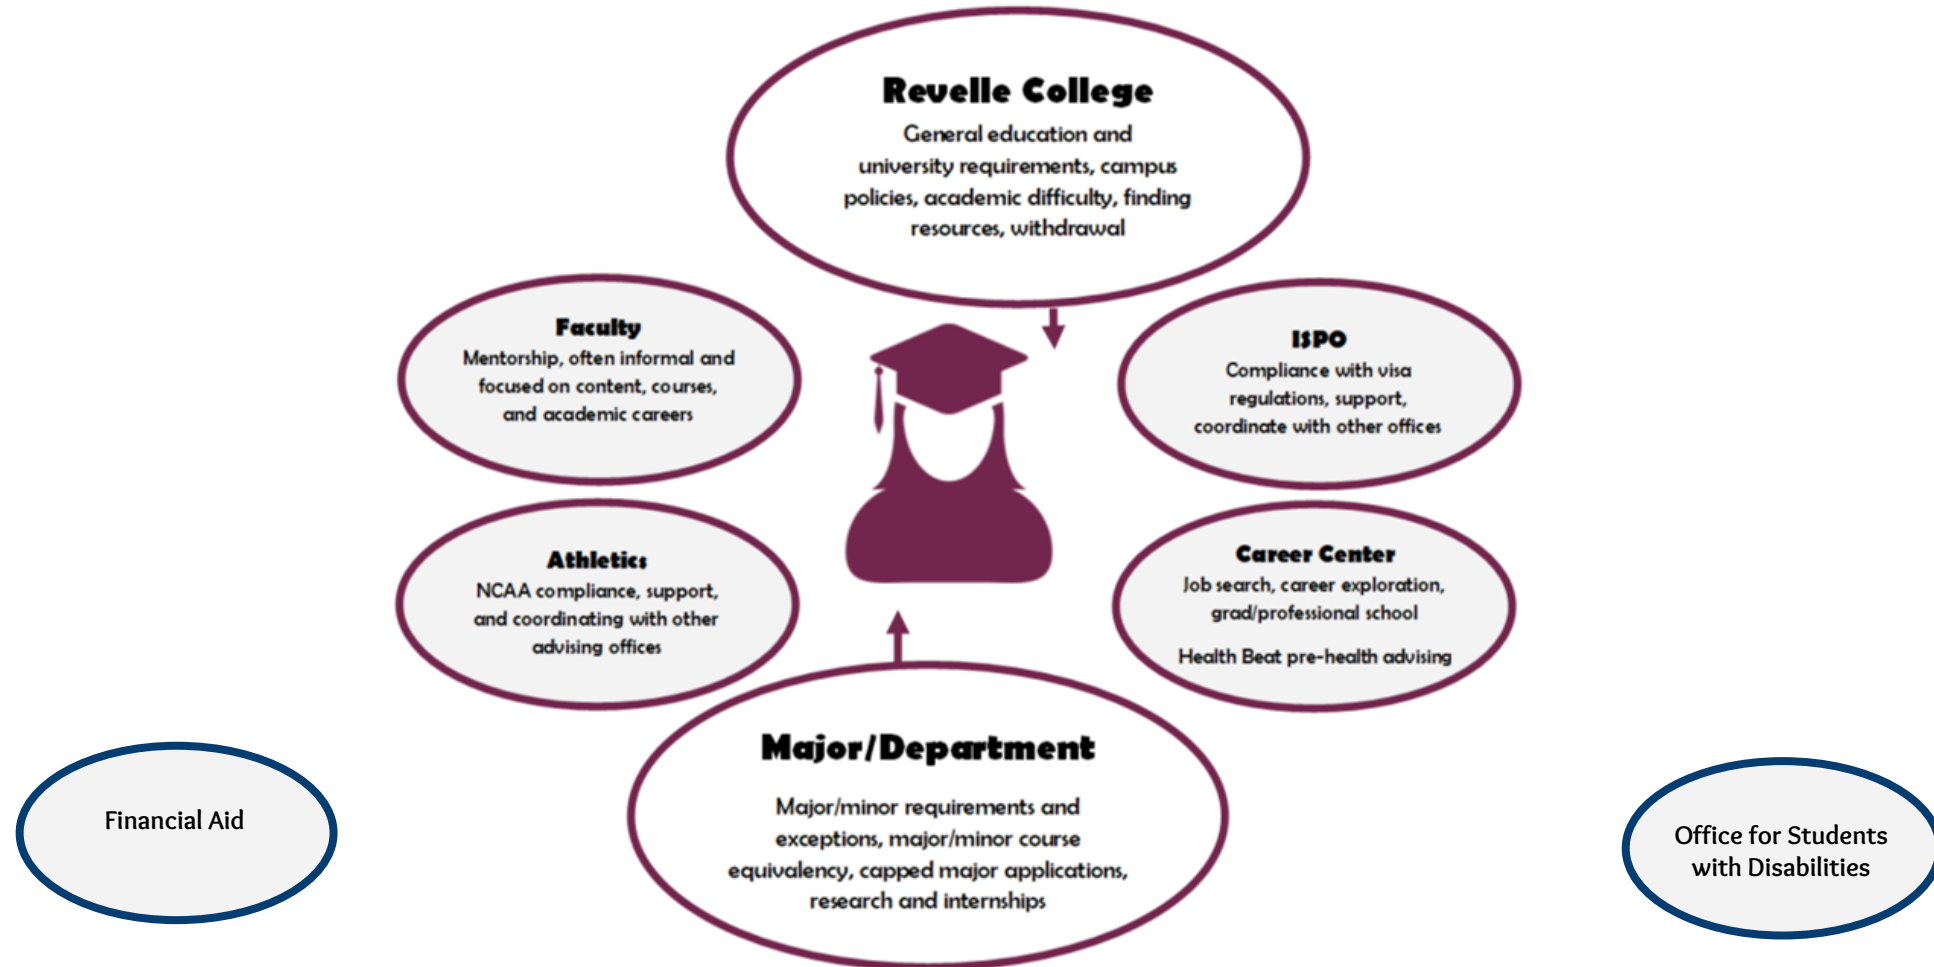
Revelle College
General education and university requirements, campus policies, academic difficulty, finding resources, withdrawal

Faculty
Mentorship, often informal and focused on content, courses, and academic careers

ISPO
Compliance with visa regulations, support, coordinate with other offices

Athletics
NCAA compliance, support, and coordinating with other advising offices

Career Center
Job search, career exploration, grad/professional school

Health Beat pre-health advising

Major/Department
Major/minor requirements and exceptions, major/minor course equivalency, capped major applications, research and internships

Financial Aid

Office for Students with Disabilities